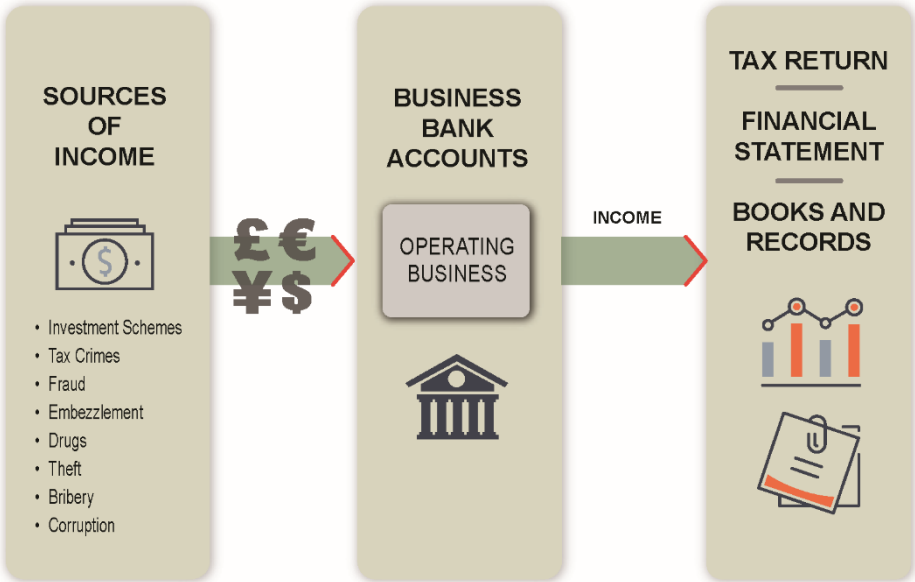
SOURCES OF INCOME

- Investment Schemes
- Tax Crimes
- Fraud
- Embezzlement
- Drugs
- Theft
- Bribery
- Corruption

£ € ¥ $

BUSINESS BANK ACCOUNTS

OPERATING BUSINESS

INCOME

TAX RETURN

FINANCIAL STATEMENT

BOOKS AND RECORDS